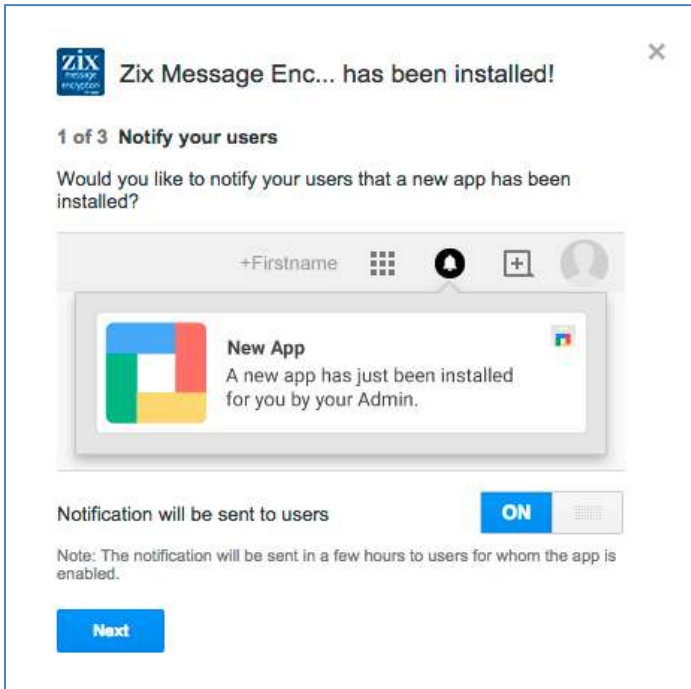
ZIX message encryption

Zix Message Enc... has been installed!

×

1 of 3 Notify your users

Would you like to notify your users that a new app has been installed?

+Firstname

New App
A new app has just been installed for you by your Admin.

Notification will be sent to users

ON

Note: The notification will be sent in a few hours to users for whom the app is enabled.

Next